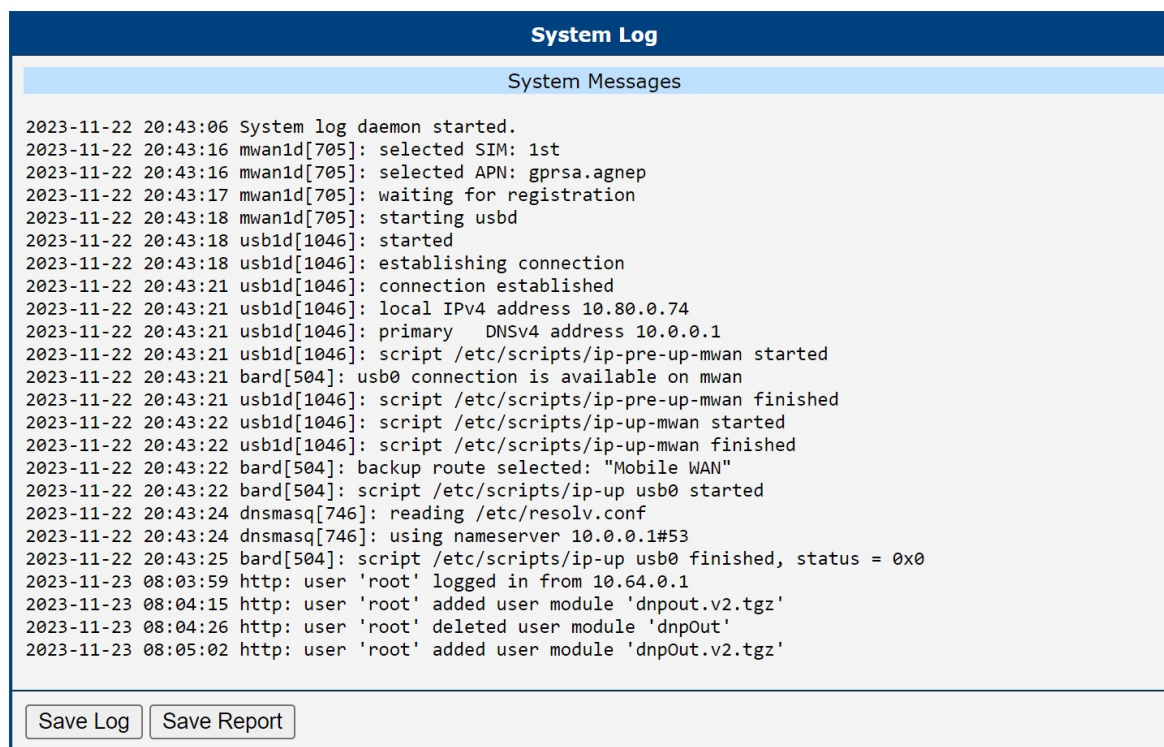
System Log

System Messages

2023-11-22 20:43:06 System log daemon started.
2023-11-22 20:43:16 mwan1d[705]: selected SIM: 1st
2023-11-22 20:43:16 mwan1d[705]: selected APN: gprsa.agnep
2023-11-22 20:43:17 mwan1d[705]: waiting for registration
2023-11-22 20:43:18 mwan1d[705]: starting usbd
2023-11-22 20:43:18 usb1d[1046]: started
2023-11-22 20:43:18 usb1d[1046]: establishing connection
2023-11-22 20:43:21 usb1d[1046]: connection established
2023-11-22 20:43:21 usb1d[1046]: local IPv4 address 10.80.0.74
2023-11-22 20:43:21 usb1d[1046]: primary DNSv4 address 10.0.0.1
2023-11-22 20:43:21 usb1d[1046]: script /etc/scripts/ip-pre-up-mwan started
2023-11-22 20:43:21 bard[504]: usb0 connection is available on mwan
2023-11-22 20:43:21 usb1d[1046]: script /etc/scripts/ip-pre-up-mwan finished
2023-11-22 20:43:22 usb1d[1046]: script /etc/scripts/ip-up-mwan started
2023-11-22 20:43:22 usb1d[1046]: script /etc/scripts/ip-up-mwan finished
2023-11-22 20:43:22 bard[504]: backup route selected: "Mobile WAN"
2023-11-22 20:43:22 bard[504]: script /etc/scripts/ip-up usb0 started
2023-11-22 20:43:24 dnsmasq[746]: reading /etc/resolv.conf
2023-11-22 20:43:24 dnsmasq[746]: using nameserver 10.0.0.1#53
2023-11-22 20:43:25 bard[504]: script /etc/scripts/ip-up usb0 finished, status = 0x0
2023-11-23 08:03:59 http: user 'root' logged in from 10.64.0.1
2023-11-23 08:04:15 http: user 'root' added user module 'dnpout.v2.tgz'
2023-11-23 08:04:26 http: user 'root' deleted user module 'dnpOut'
2023-11-23 08:05:02 http: user 'root' added user module 'dnpOut.v2.tgz'

Save Log
Save Report